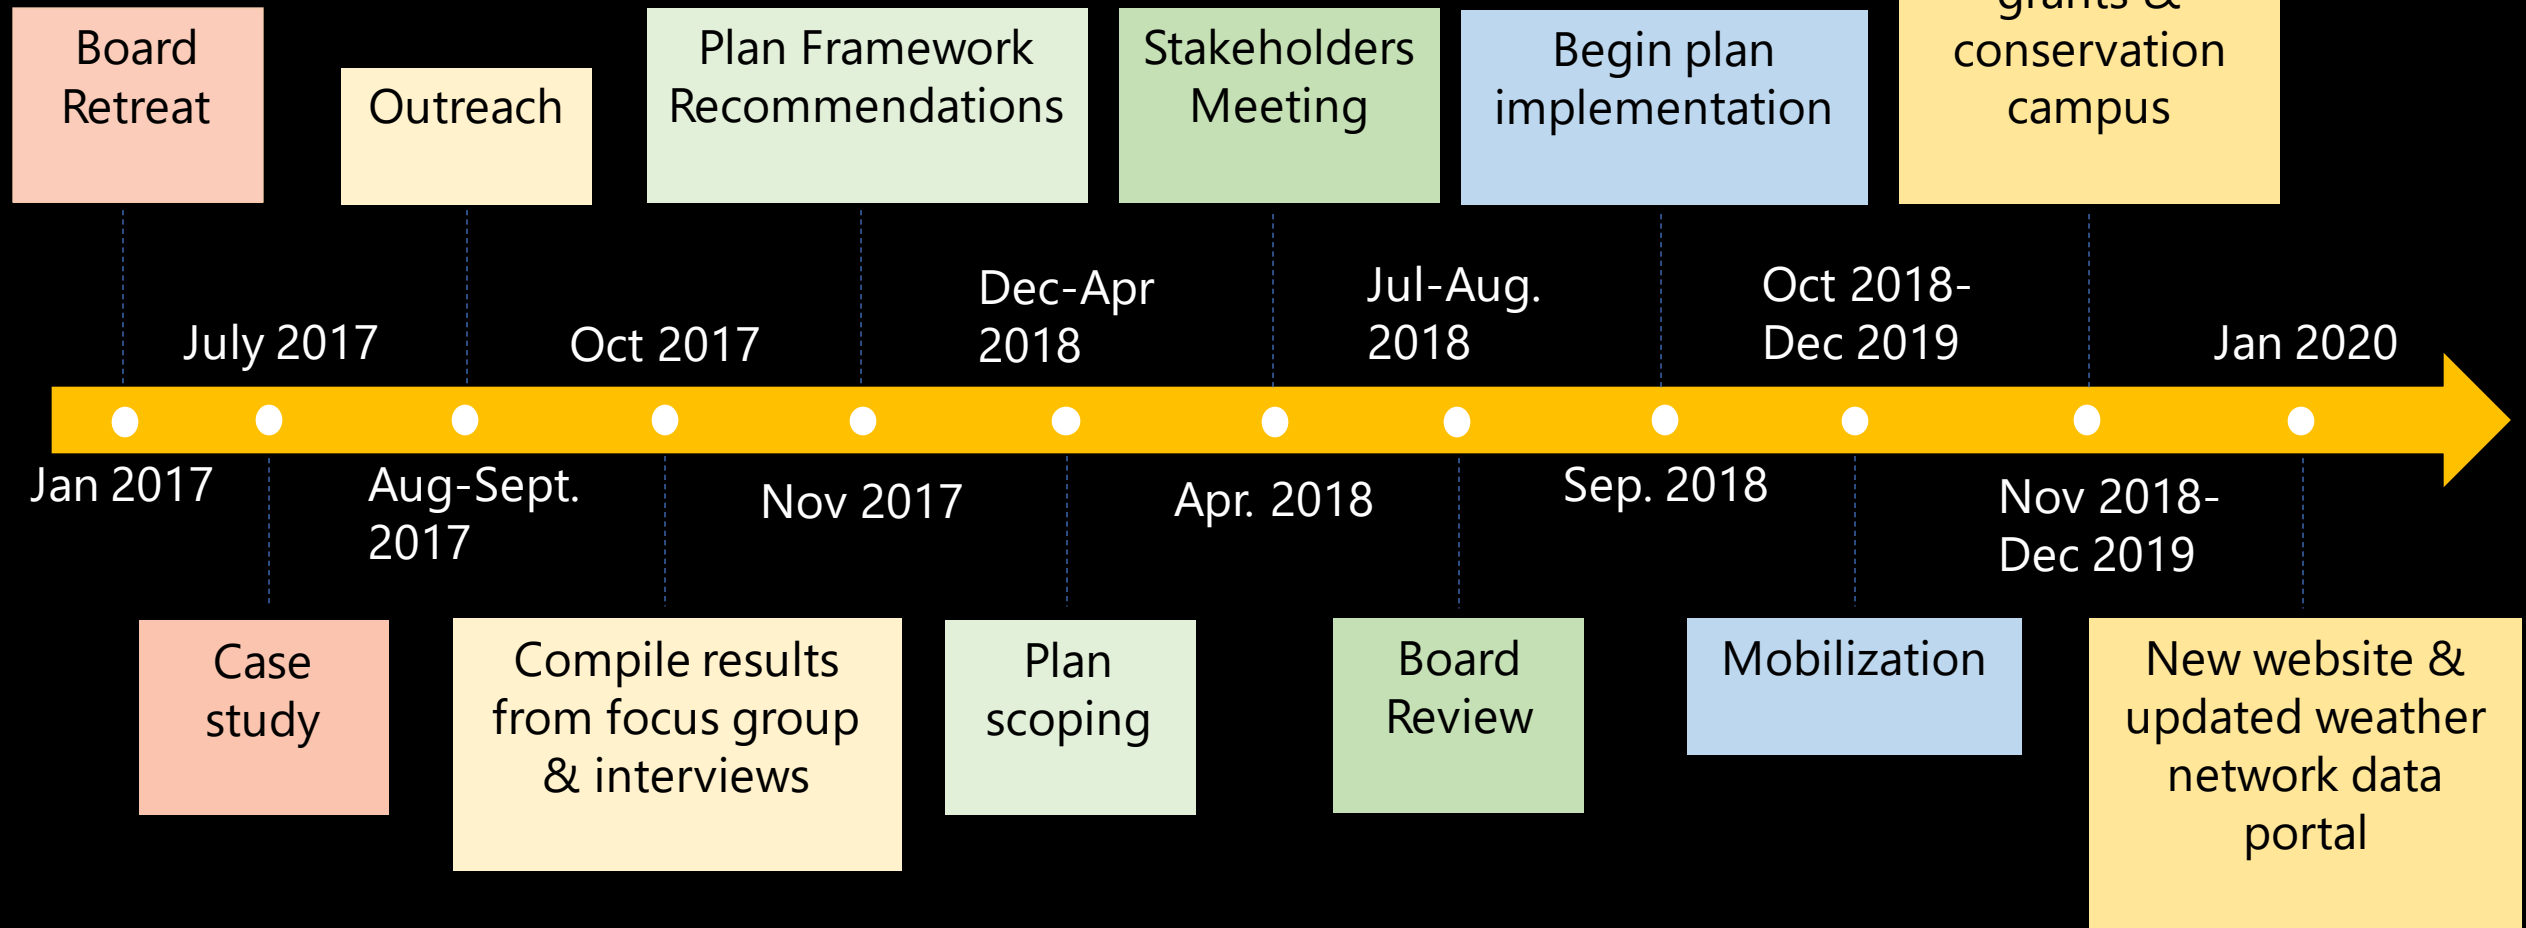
Board Retreat

Outreach

Plan Framework Recommendations

Stakeholders Meeting

Begin plan implementation

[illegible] conservation campus

July 2017

Oct 2017

Dec-Apr 2018

Jul-Aug. 2018

Oct 2018-Dec 2019

Jan 2020

Jan 2017

Aug-Sept. 2017

Nov 2017

Apr. 2018

Sep. 2018

Nov 2018-Dec 2019

Case study

Compile results from focus group & interviews

Plan scoping

Board Review

Mobilization

New website & updated weather network data portal